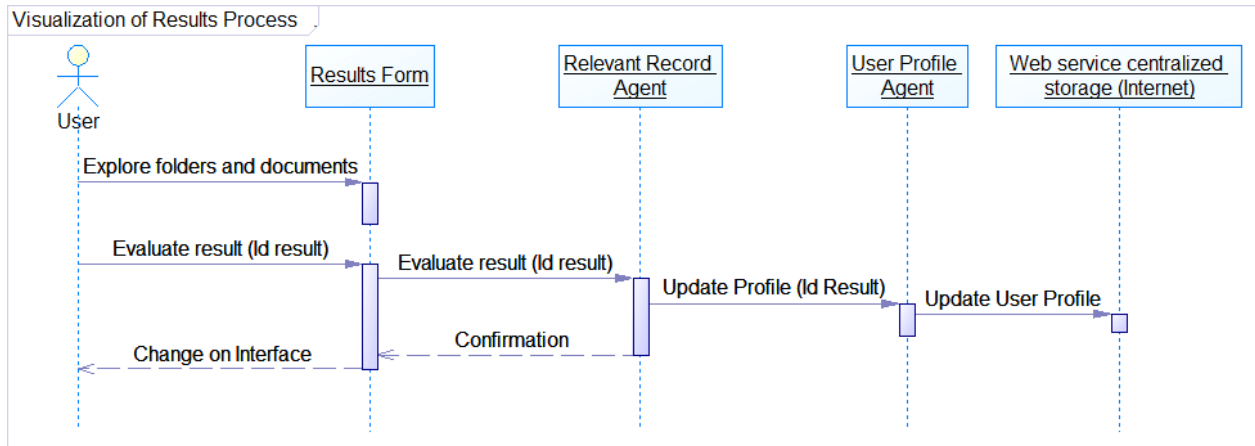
Visualization of Results Process

User

Results Form

Relevant Record Agent

User Profile Agent

Web service centralized storage (Internet)

Explore folders and documents

Evaluate result (Id result)

Evaluate result (Id result)

Update Profile (Id Result)

Update User Profile

Confirmation

Change on Interface